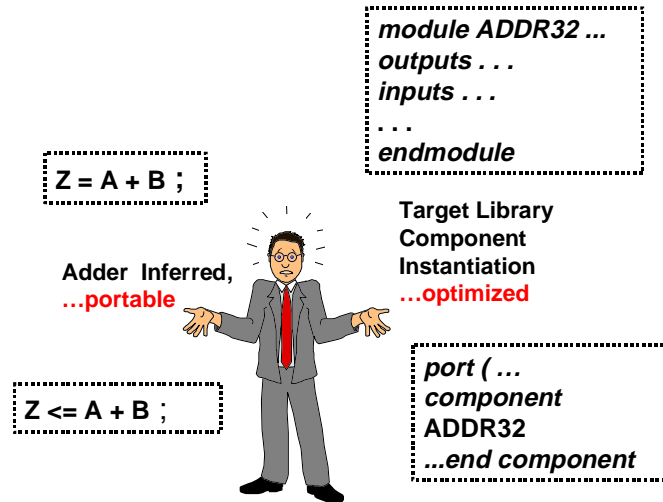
module ADDR32 ...
outputs . . .
inputs . . .
. . .
endmodule

Z = A + B ;

Target Library
Component
Instantiation
…optimized

Adder Inferred,
…portable

port ( …
component
ADDR32
...end component

Z <= A + B ;